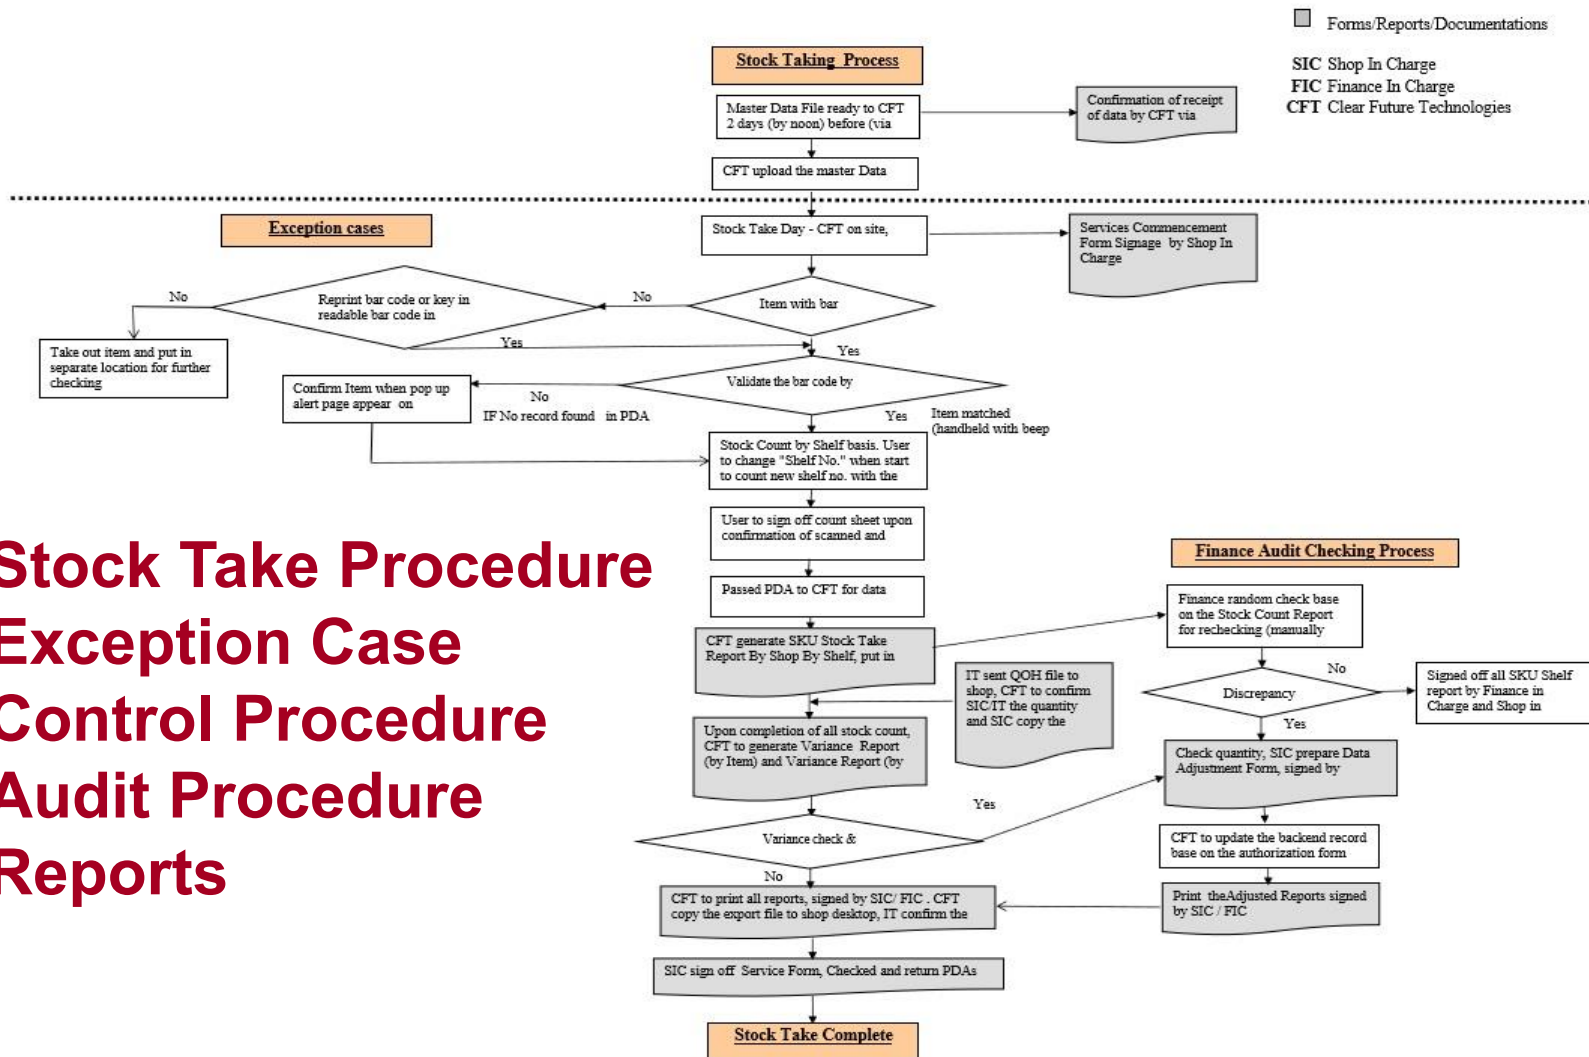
Forms/Reports/Documentations

SIC Shop In Charge
FIC Finance In Charge
CFT Clear Future Technologies

Stock Taking Process

Master Data File ready to CFT 2 days (by noon) before (via

Confirmation of receipt of data by CFT via

CFT upload the master Data

Exception cases

Stock Take Day - CFT on site,

Services Commencement Form Signage by Shop In Charge

No

Reprint bar code or key in readable bar code in

No

Item with bar

Take out item and put in separate location for further checking

Yes

Yes

Confirm Item when pop up alert page appear on

No

IF No record found in PDA

Validate the bar code by

Yes

Item matched (handheld with beep

Stock Count by Shelf basis. User to change "Shelf No." when start to count new shelf no. with the

User to sign off count sheet upon confirmation of scanned and

Stock Take Procedure
Exception Case
Control Procedure
Audit Procedure
Reports

Finance Audit Checking Process

Passed PDA to CFT for data

Finance random check base on the Stock Count Report for rechecking (manually

CFT generate SKU Stock Take Report By Shop By Shelf, put in

IT sent QOH file to shop, CFT to confirm SIC/IT the quantity and SIC copy the

No

Discrepancy

Signed off all SKU Shelf report by Finance in Charge and Shop in

Upon completion of all stock count, CFT to generate Variance Report (by Item) and Variance Report (by

Yes

Check quantity, SIC prepare Data Adjustment Form, signed by

Yes

Variance check &

CFT to update the backend record base on the authorization form

No

CFT to print all reports, signed by SIC/ FIC . CFT copy the export file to shop desktop, IT confirm the

Print theAdjusted Reports signed by SIC / FIC

SIC sign off Service Form, Checked and return PDAs

Stock Take Complete